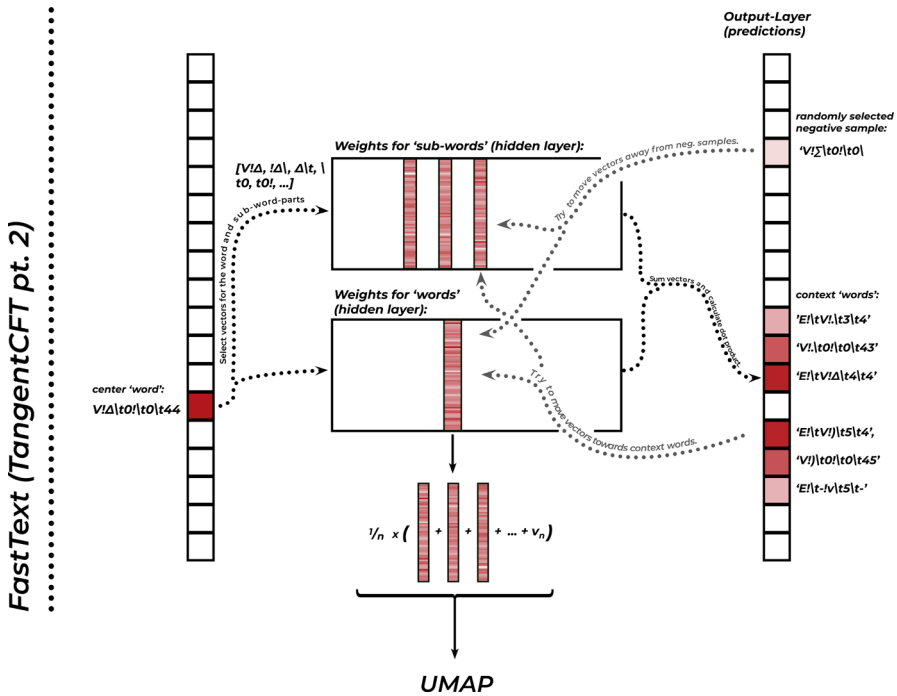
FastText (TangentCFT pt. 2)

Output-Layer (predictions)

randomly selected negative sample:

'V!∑\t0!\t0\

Weights for 'sub-words' (hidden layer):

[V!Δ, !Δ\, Δ\t, \t0, t0!, ...]

Select vectors for the word and sub-word-parts

Try to move vectors away from neg. samples.

Sum vectors and calculate dot product

context 'words':

'E!\tV!.\t3\t4'

'V!.\t0!\t0\t43'

'E!\tV!Δ\t4\t4'

'E!\tV!)\t5\t4',

'V!)\t0!\t0\t45'

'E!\t-!v\t5\t-'

Weights for 'words' (hidden layer):

center 'word': V!Δ\t0!\t0\t44

Try to move vectors towards context words.

$\frac{1}{n}$ x ( + + + ... + $v_n$ )

UMAP